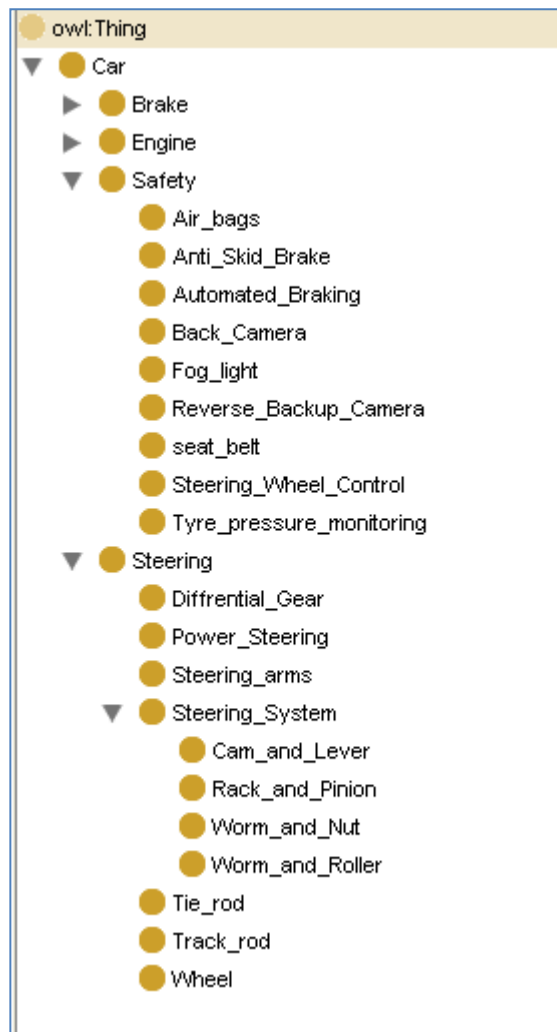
owl:Thing
Car
Brake
Engine
Safety
Air_bags
Anti_Skid_Brake
Automated_Braking
Back_Camera
Fog_light
Reverse_Backup_Camera
seat_belt
Steering_Wheel_Control
Tyre_pressure_monitoring
Steering
Diffrential_Gear
Power_Steering
Steering_arms
Steering_System
Cam_and_Lever
Rack_and_Pinion
Worm_and_Nut
Worm_and_Roller
Tie_rod
Track_rod
Wheel